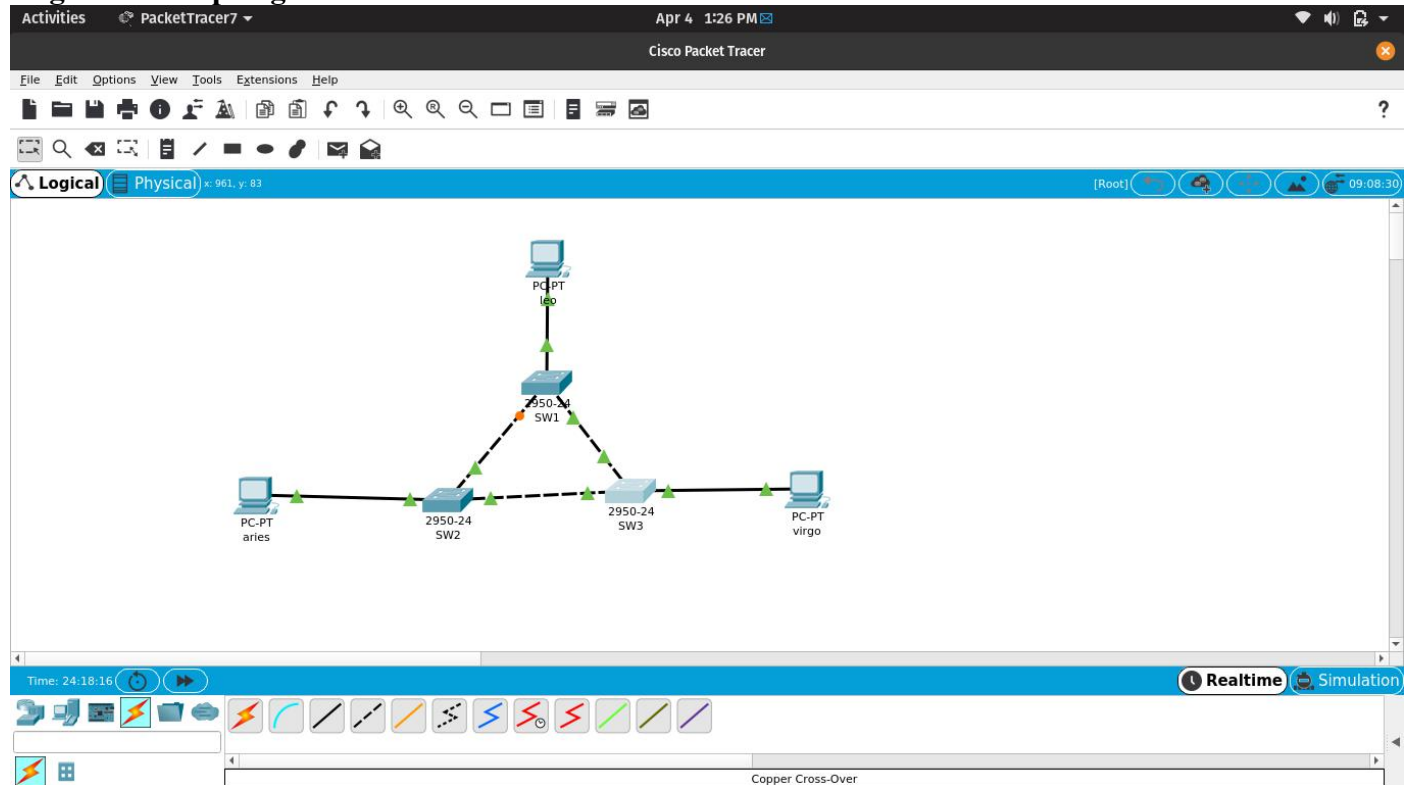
Activities PacketTracer7 ▾ Apr 4 1:26 PM

Cisco Packet Tracer

File Edit Options View Tools Extensions Help

?

Logical Physical x: 961, y: 83

[Root] 09:08:30

PC-PT
leo

2950-24
SW1

PC-PT
aries

2950-24
SW2

2950-24
SW3

PC-PT
virgo

Time: 24:18:16

Realtime Simulation

Copper Cross-Over